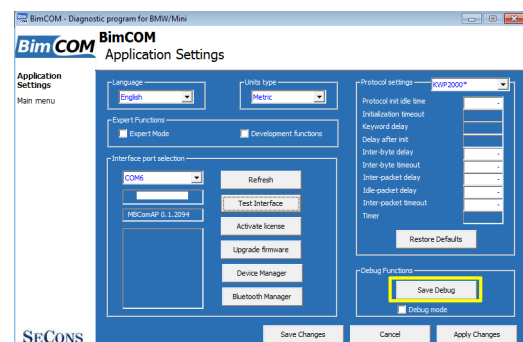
BimCOM - Diagnostic program for BMW/Mini

BimCOM
BimCOM
Application Settings

Application Settings
Main menu

Language
English

Units type
Metric

Expert Functions
Expert Mode
Development functions

Interface port selection
COM6
Refresh
Test Interface
MBComAP 0.1.2094
Activate license
Upgrade firmware
Device Manager
Bluetooth Manager

Protocol settings
KWP2000*
Protocol init idle time
Initialization timeout
Keyword delay
Delay after init
Inter-byte delay
Inter-byte timeout
Inter-packet delay
Idle-packet delay
Inter-packet timeout
Timer
Restore Defaults

Debug Functions
Save Debug
Debug mode

SECONS
Save Changes
Cancel
Apply Changes